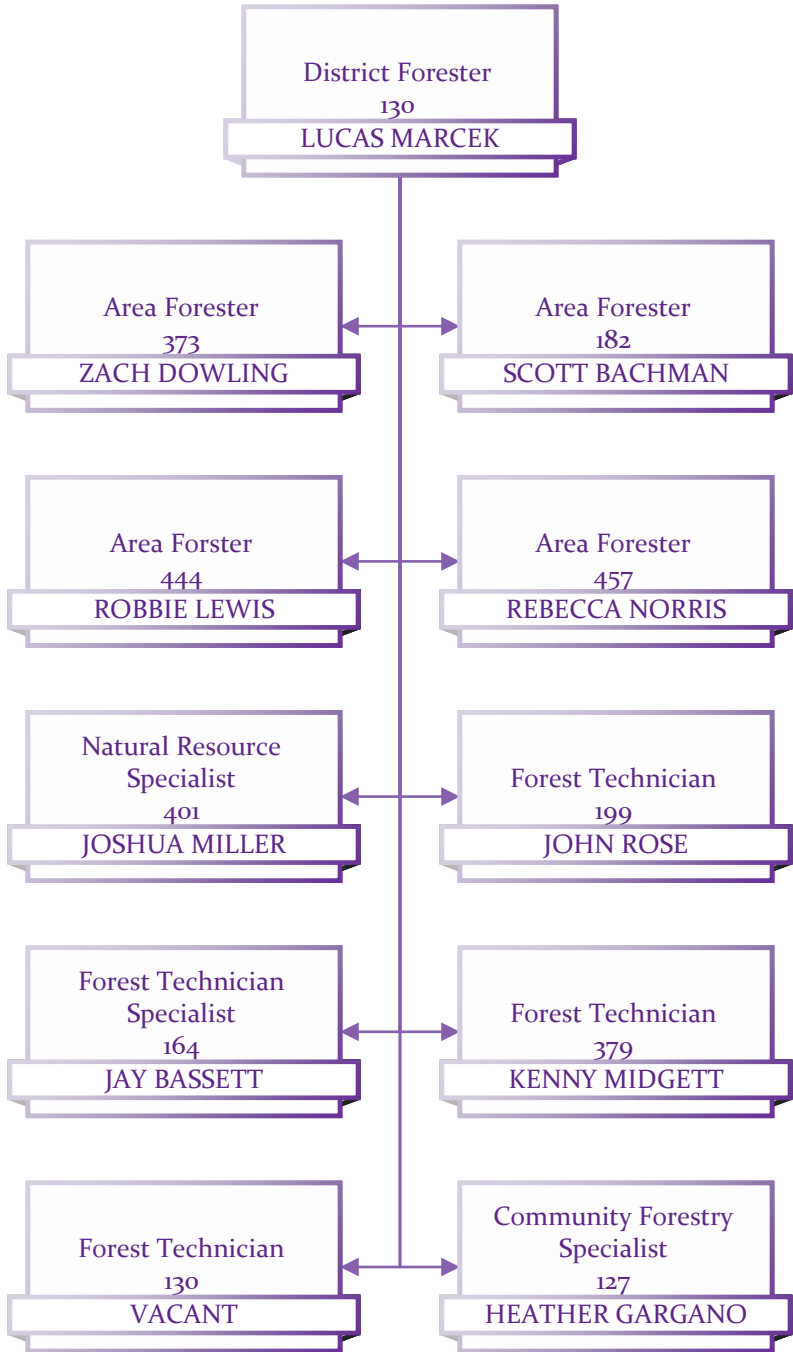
District Forester
130
LUCAS MARCEK

Area Forester
373
ZACH DOWLING

Area Forester
182
SCOTT BACHMAN

Area Forster
444
ROBBIE LEWIS

Area Forester
457
REBECCA NORRIS

Natural Resource Specialist
401
JOSHUA MILLER

Forest Technician
199
JOHN ROSE

Forest Technician Specialist
164
JAY BASSETT

Forest Technician
379
KENNY MIDGETT

Forest Technician
130
VACANT

Community Forestry Specialist
127
HEATHER GARGANO